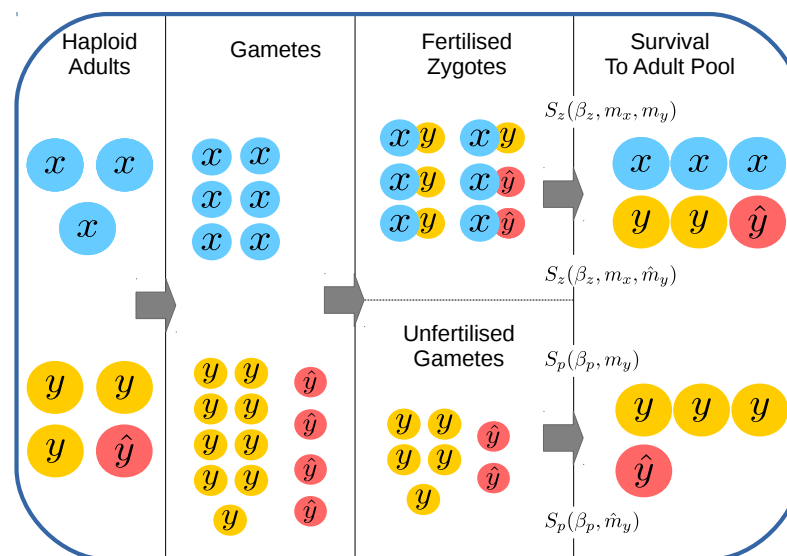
Haploid Adults

Gametes

Fertilised Zygotes

Survival To Adult Pool

$x$ $x$
$x$

$x$ $x$
$x$ $x$
$x$ $x$

$x$ $y$ $x$ $y$
$x$ $y$ $x$ $\hat{y}$
$x$ $y$ $x$ $\hat{y}$

$S_z(\beta_z, m_x, m_y)$

$x$ $x$ $x$
$y$ $y$ $\hat{y}$

$S_z(\beta_z, m_x, \hat{m}_y)$

Unfertilised Gametes

$y$ $y$
$y$ $\hat{y}$

$y$ $y$ $\hat{y}$
$y$ $y$
$y$ $y$ $\hat{y}$
$y$ $y$
$y$ $y$ $\hat{y}$
$y$ $\hat{y}$

$y$ $y$ $\hat{y}$
$y$ $y$ $\hat{y}$
$y$

$S_p(\beta_p, m_y)$

$y$ $y$ $y$
$\hat{y}$

$S_p(\beta_p, \hat{m}_y)$